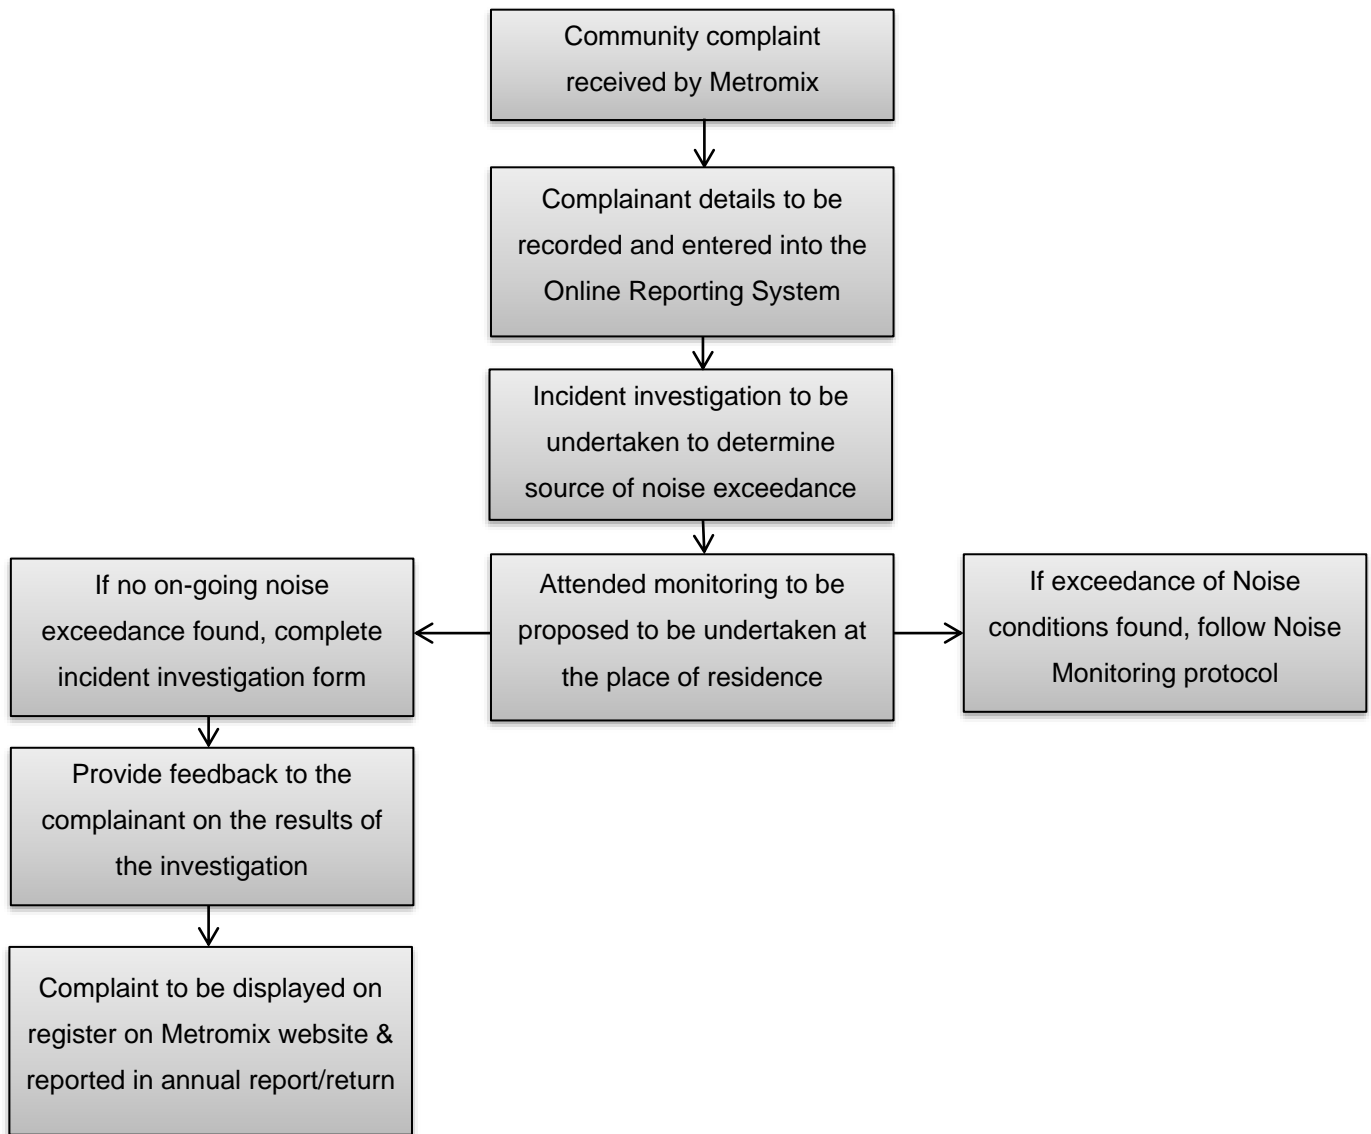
Community complaint received by Metromix

Complainant details to be recorded and entered into the Online Reporting System

Incident investigation to be undertaken to determine source of noise exceedance

If no on-going noise exceedance found, complete incident investigation form

Attended monitoring to be proposed to be undertaken at the place of residence

If exceedance of Noise conditions found, follow Noise Monitoring protocol

Provide feedback to the complainant on the results of the investigation

Complaint to be displayed on register on Metromix website & reported in annual report/return